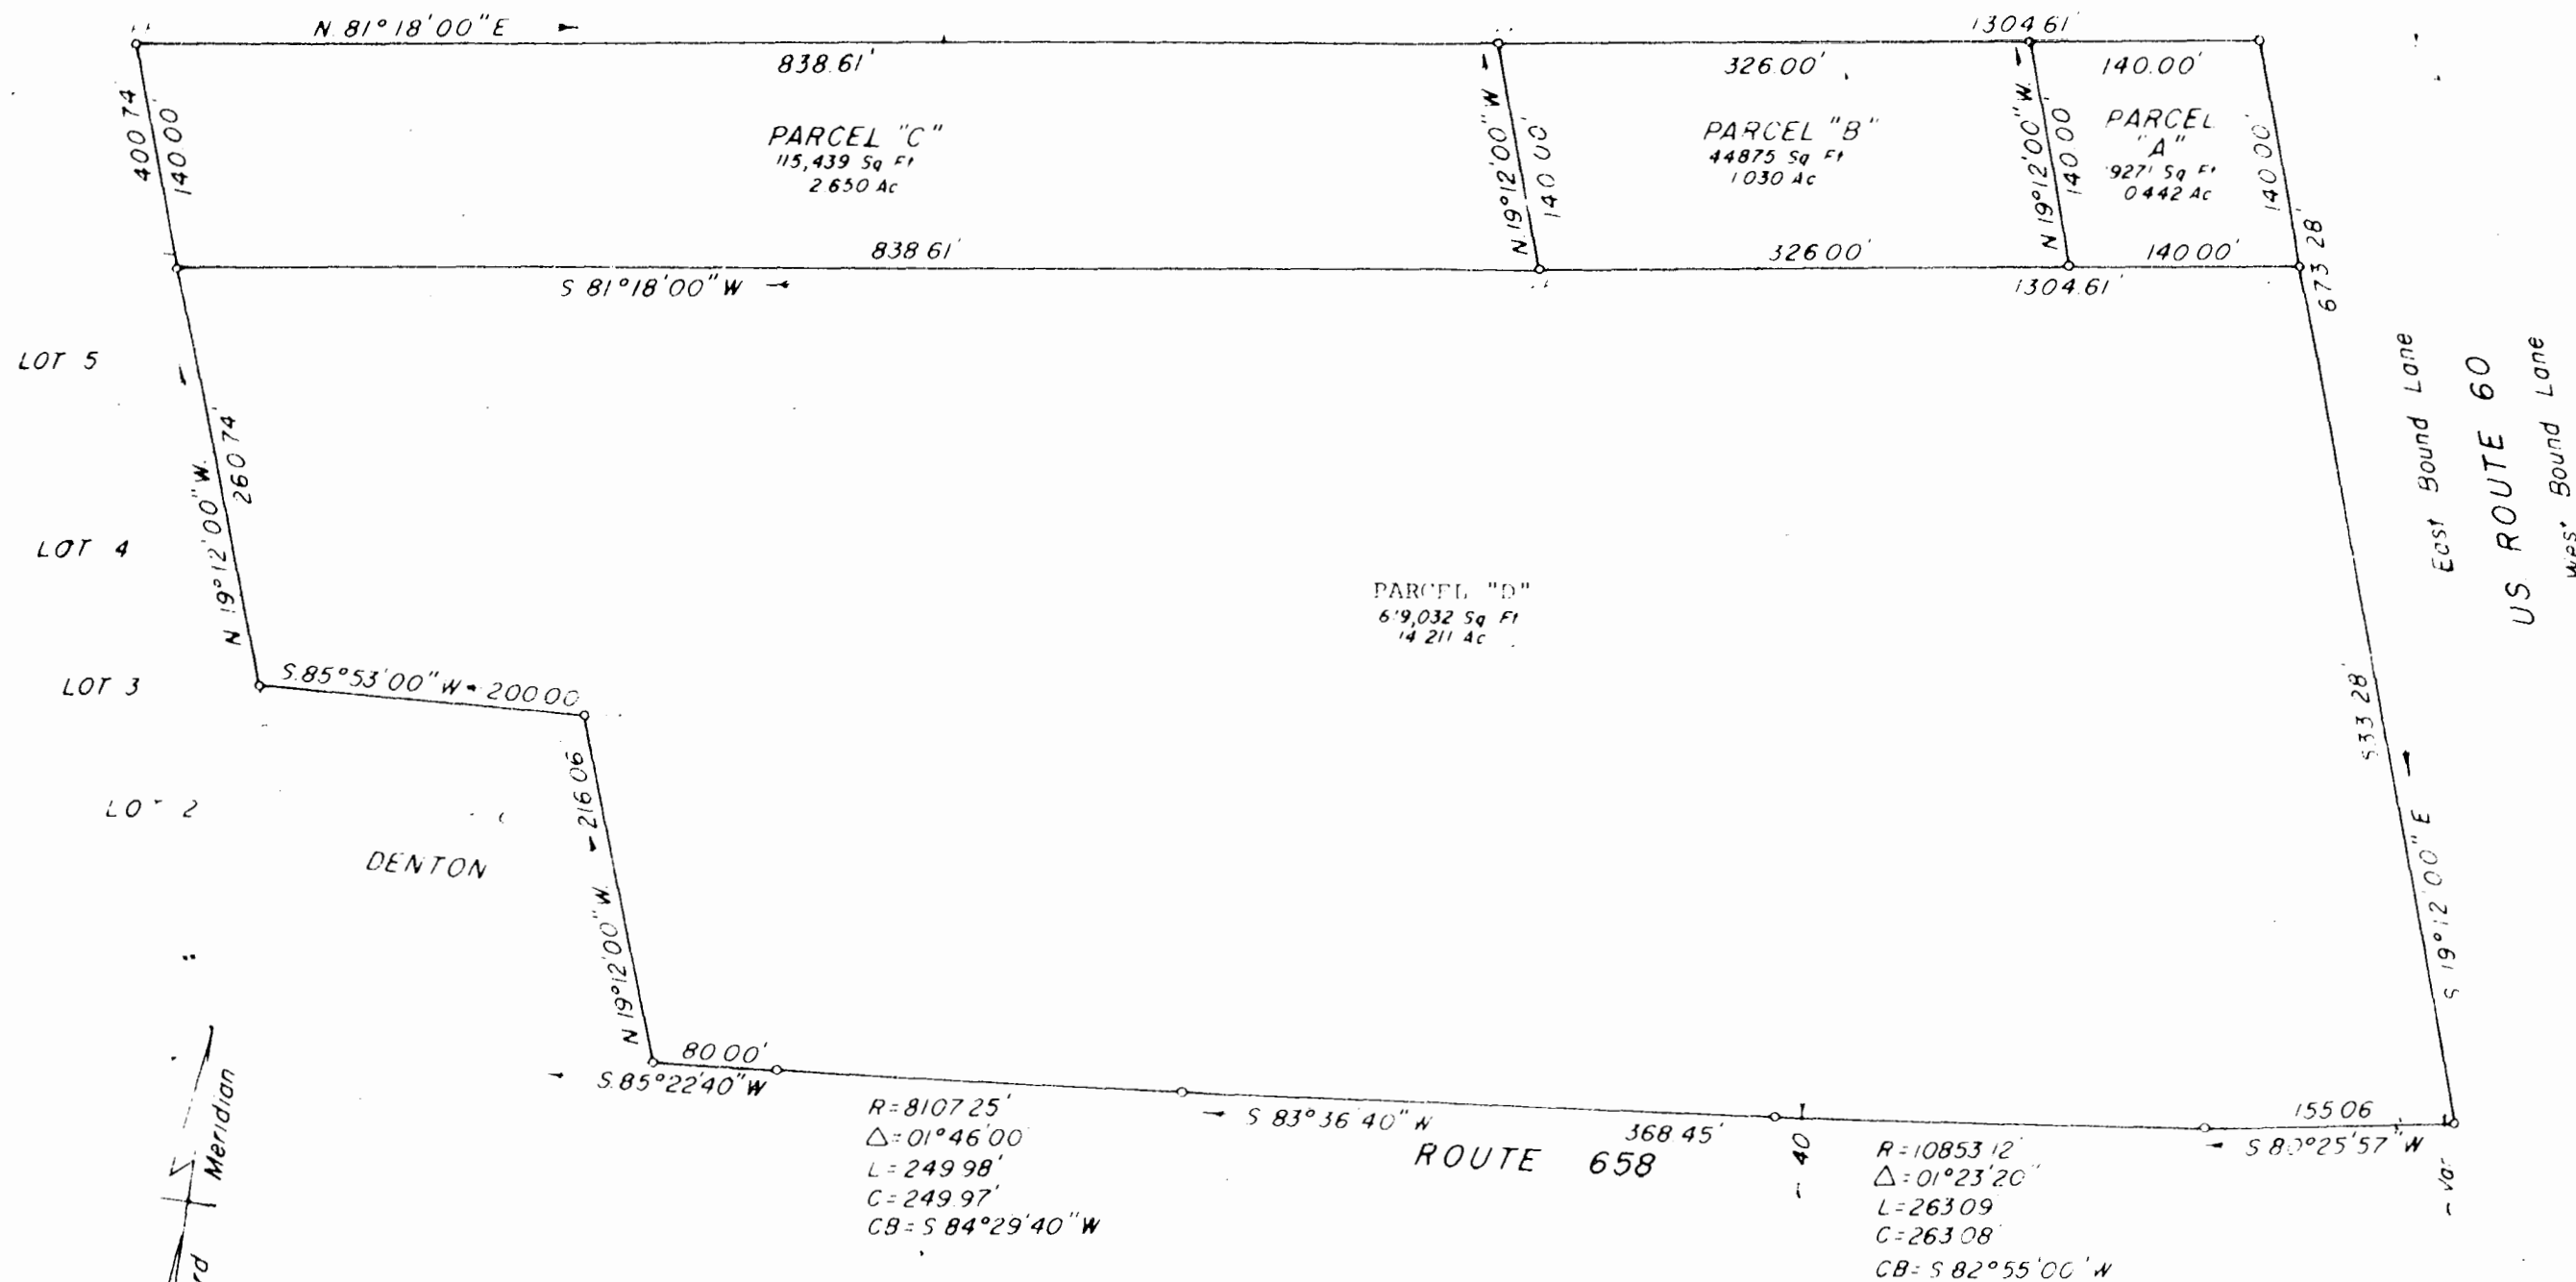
N 81° 18' 00" E

1304.61'

838.61'

326.00'

140.00'

400.74

140.00'

PARCEL "C"
115,439 Sq Ft
2.650 Ac

N 19°12'00" W

140.00'

PARCEL "B"
44875 Sq Ft
1.030 Ac

N 19°12'00" W

140.00'

PARCEL "A"
19271 Sq Ft
0.442 Ac

140.00'

838.61'

326.00'

140.00'

S 81°18'00" W

1304.61'

673.28'

LOT 5

LOT 4

LOT 3

LOT 2

N 19°12'00" W

260.74

East Bound Lane

US ROUTE 60

West Bound Lane

PARCEL "D"
619,032 Sq Ft
14.211 Ac

S 85°53'00" W 200.00

DENTON

216.06

N 19°12'00" W

533.28

S 19°12'00" E

80.00'

S 85°22'40" W

R = 8107.25'
Δ = 01°46'00
L = 249.98'
C = 249.97'
CB = S 84°29'40" W

S 83°36'40" W

368.45'

ROUTE 658

40

R = 10853.12
Δ = 01°23'20"
L = 263.09
C = 263.08
CB = S 82°55'00" W

155.06

S 80°25'57" W

Va

Meridian

rd